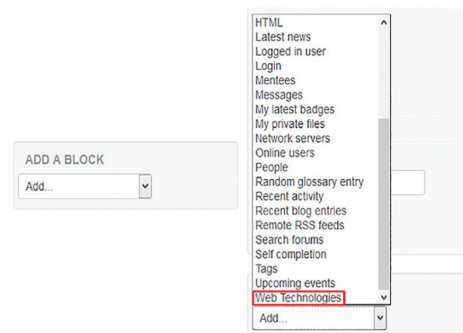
ADD A BLOCK

Add...

HTML
Latest news
Logged in user
Login
Mentees
Messages
My latest badges
My private files
Network servers
Online users
People
Random glossary entry
Recent activity
Recent blog entries
Remote RSS feeds
Search forums
Self completion
Tags
Upcoming events
Web Technologies

Add...